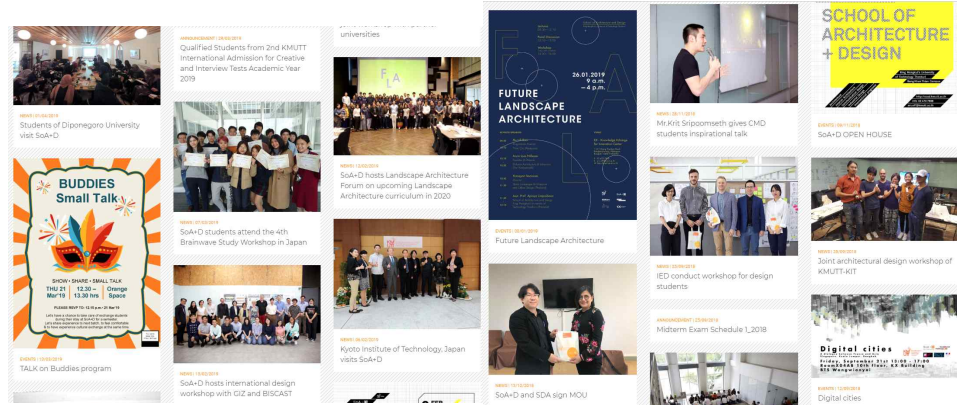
NEWS | 01/03/2019

Students of Diponegoro University visit SoA+D

BUDDIES Small Talk

SHOW • SHARE • SMALL TALK

THU 21 Mar'19

12.30 – 13.30 hrs

Orange Space

EVENTS | 10/03/2019

TALK on Buddies program

ANNOUNCEMENT | 28/02/2019

Qualified Students from 2nd KMUTT International Admission for Creative and Interview Tests Academic Year 2019

NEWS | 07/03/2019

SoA+D students attend the 4th Brainwave Study Workshop in Japan

NEWS | 18/02/2019

SoA+D hosts international design workshop with GIZ and BISCAST

universities

NEWS | 12/02/2019

SoA+D hosts Landscape Architecture Forum on upcoming Landscape Architecture curriculum in 2020

NEWS | 06/02/2019

Kyoto Institute of Technology, Japan visits SoA+D

FUTURE LANDSCAPE ARCHITECTURE

26.01.2019

9 a.m. – 4 p.m.

EVENTS | 18/01/2019

Future Landscape Architecture

NEWS | 11/12/2018

SoA+D and SDA sign MOU

NEWS | 28/11/2018

Mr.Krit Sripoomseth gives CMD students inspirational talk

NEWS | 20/09/2018

IED conduct workshop for design students

ANNOUNCEMENT | 23/09/2018

Midterm Exam Schedule 1_2018

SCHOOL OF ARCHITECTURE + DESIGN

EVENTS | 16/11/2018

SoA+D OPEN HOUSE

NEWS | 08/08/2018

Joint architectural design workshop of KMUTT-KIT

Digital cities

EVENTS | 12/09/2018

Digital cities